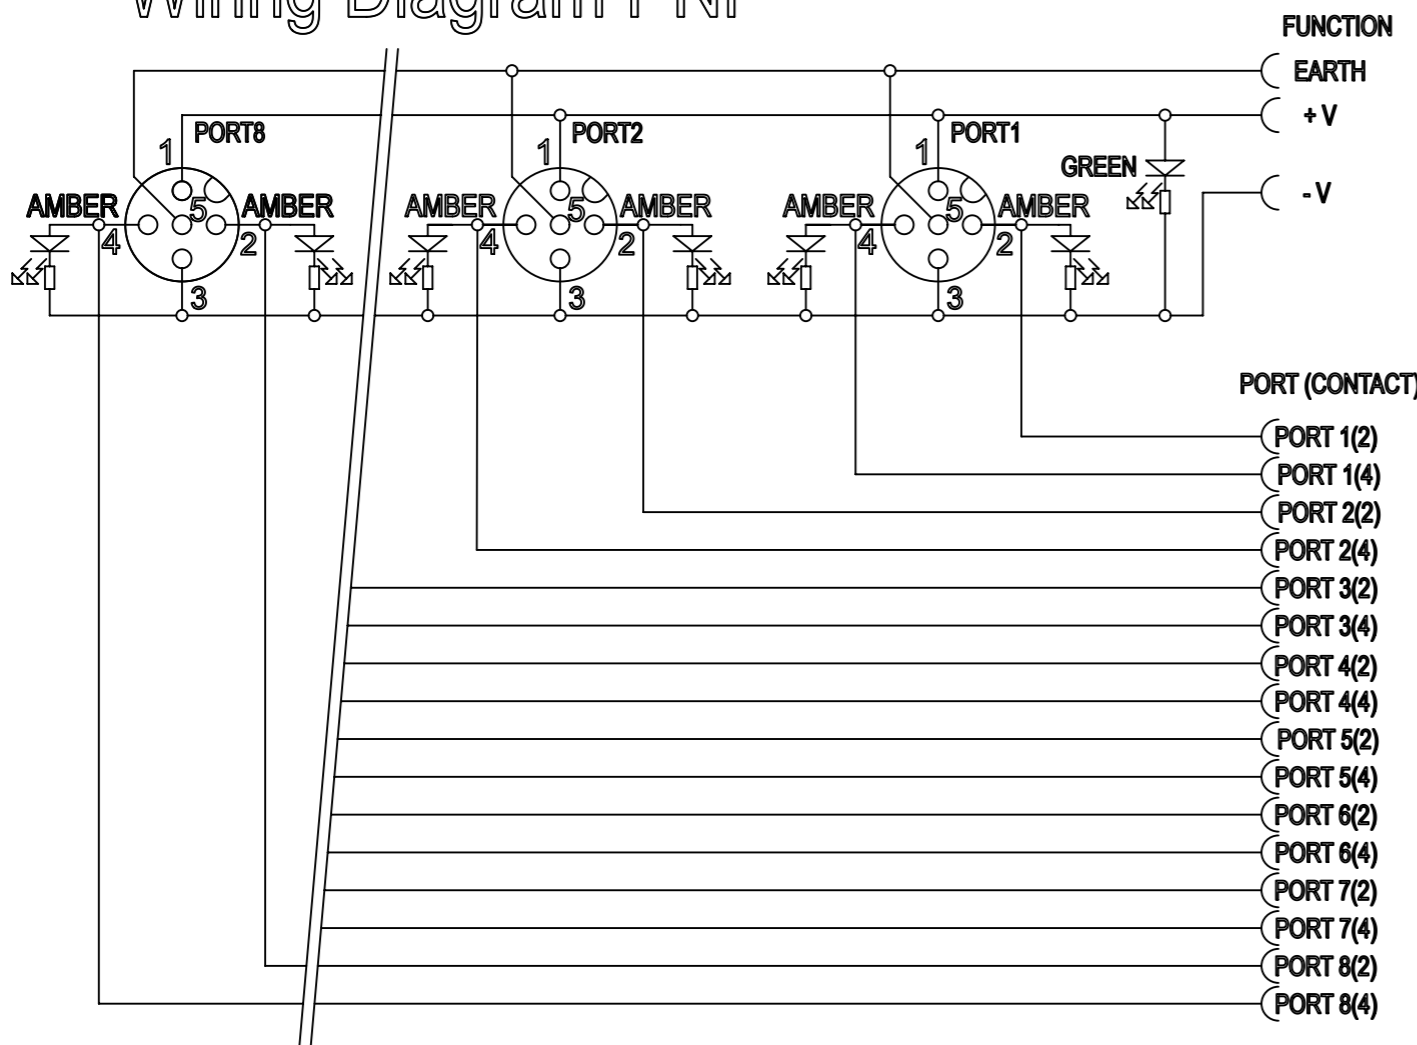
Wiring Diagram PNP

FUNCTION
EARTH
+ V
- V

PORT8
1
5
AMBER
AMBER
4
2
3

PORT2
1
5
AMBER
AMBER
4
2
3

PORT1
1
5
AMBER
AMBER
4
2
3

GREEN

PORT (CONTACT)
PORT 1(2)
PORT 1(4)
PORT 2(2)
PORT 2(4)
PORT 3(2)
PORT 3(4)
PORT 4(2)
PORT 4(4)
PORT 5(2)
PORT 5(4)
PORT 6(2)
PORT 6(4)
PORT 7(2)
PORT 7(4)
PORT 8(2)
PORT 8(4)